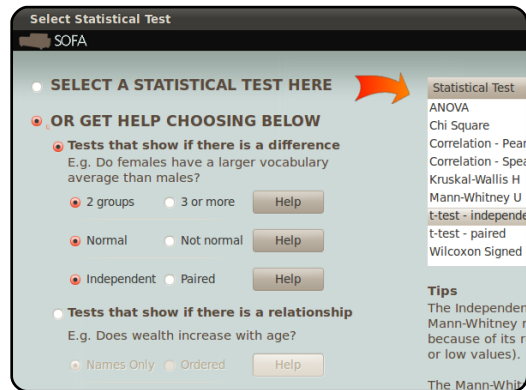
Select Statistical Test
SOFA

SELECT A STATISTICAL TEST HERE

OR GET HELP CHOOSING BELOW

Tests that show if there is a difference
E.g. Do females have a larger vocabulary average than males?

2 groups
3 or more
Help

Normal
Not normal
Help

Independent
Paired
Help

Tests that show if there is a relationship
E.g. Does wealth increase with age?

Names Only
Ordered
Help

| Statistical Test |
|---|
| ANOVA |
| Chi Square |
| Correlation - Pear |
| Correlation - Spea |
| Kruskal-Wallis H |
| Mann-Whitney U |
| t-test - independe |
| t-test - paired |
| Wilcoxon Signed |

Tips
The Independen Mann-Whitney r because of its r or low values).

The Mann-Whit